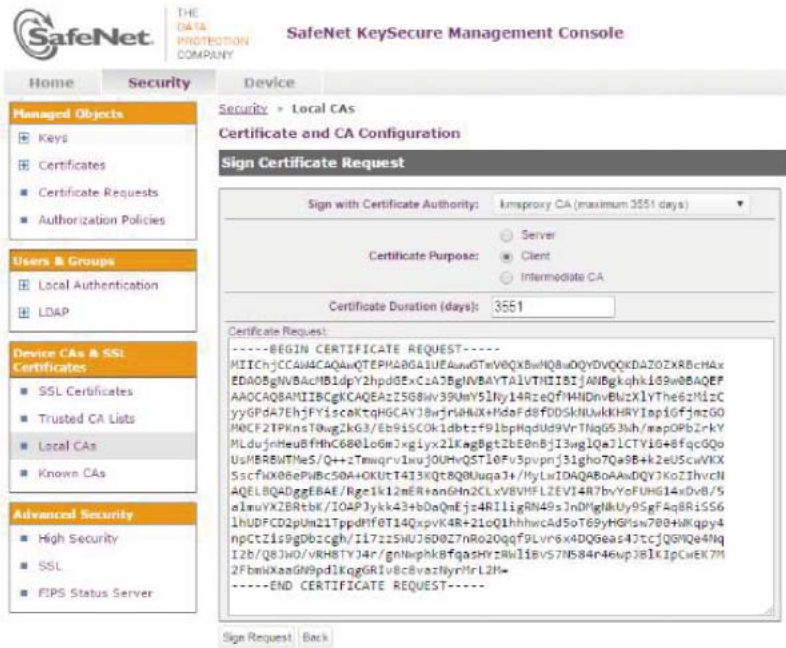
SafeNet. THE DATA PROTECTION COMPANY SafeNet KeySecure Management Console

Home Security Device

Managed Objects
Keys
Certificates
Certificate Requests
Authorization Policies

Users & Groups
Local Authentication
LDAP

Device CAs & SSL Certificates
SSL Certificates
Trusted CA Lists
Local CAs
Known CAs

Advanced Security
High Security
SSL
FIPS Status Server

Security » Local CAs

Certificate and CA Configuration

Sign Certificate Request

Sign with Certificate Authority: kmsproxy CA (maximum 3551 days)

Certificate Purpose: Server Client Intermediate CA

Certificate Duration (days): 3551

Certificate Request:
-----BEGIN CERTIFICATE REQUEST-----
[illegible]
-----END CERTIFICATE REQUEST-----

Sign Request Back